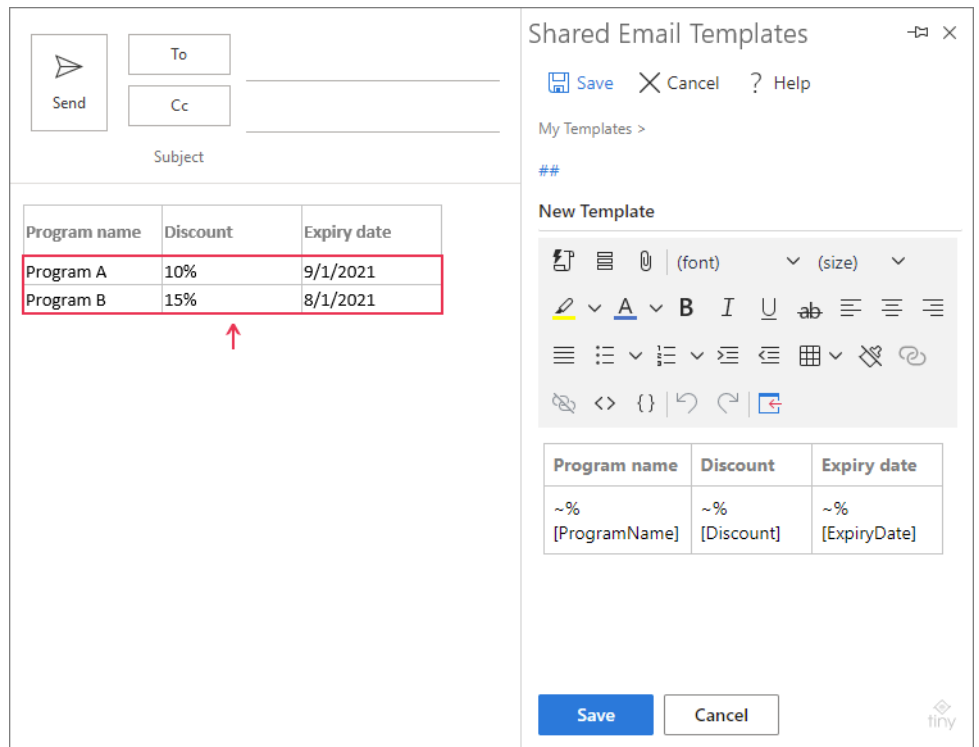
Send

To

Cc

Subject

| Program name | Discount | Expiry date |
|---|---|---|
| Program A | 10% | 9/1/2021 |
| Program B | 15% | 8/1/2021 |

Shared Email Templates

Save Cancel ? Help

My Templates >

##

New Template

(font) (size)

B I U ab

| Program name | Discount | Expiry date |
|---|---|---|
| ~%[ProgramName] | ~%[Discount] | ~%[ExpiryDate] |

Save Cancel

tiny